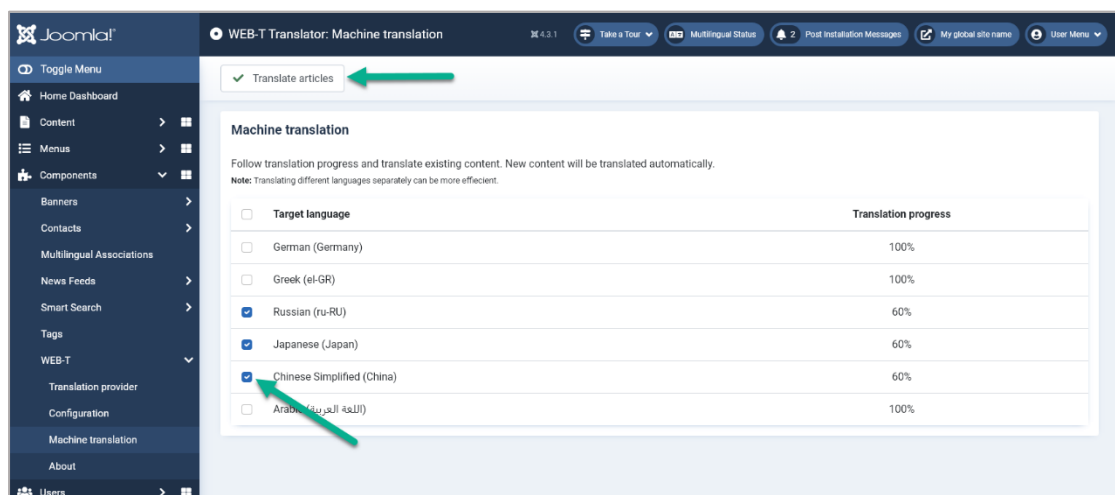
Joomla!

WEB-T Translator: Machine translation

4.3.1

Take a Tour

Multilingual Status

2 Post Installation Messages

My global site name

User Menu

Toggle Menu

Home Dashboard

Content

Menus

Components

Banners

Contacts

Multilingual Associations

News Feeds

Smart Search

Tags

WEB-T

Translation provider

Configuration

Machine translation

About

Users

Translate articles

Machine translation

Follow translation progress and translate existing content. New content will be translated automatically.

Note: Translating different languages separately can be more effecient.

| | Target language | Translation progress |
|---|---|---|
| | German (Germany) | 100% |
| | Greek (el-GR) | 100% |
| ✓ | Russian (ru-RU) | 60% |
| ✓ | Japanese (Japan) | 60% |
| ✓ | Chinese Simplified (China) | 60% |
| | Arabic (اللغة العربية) | 100% |